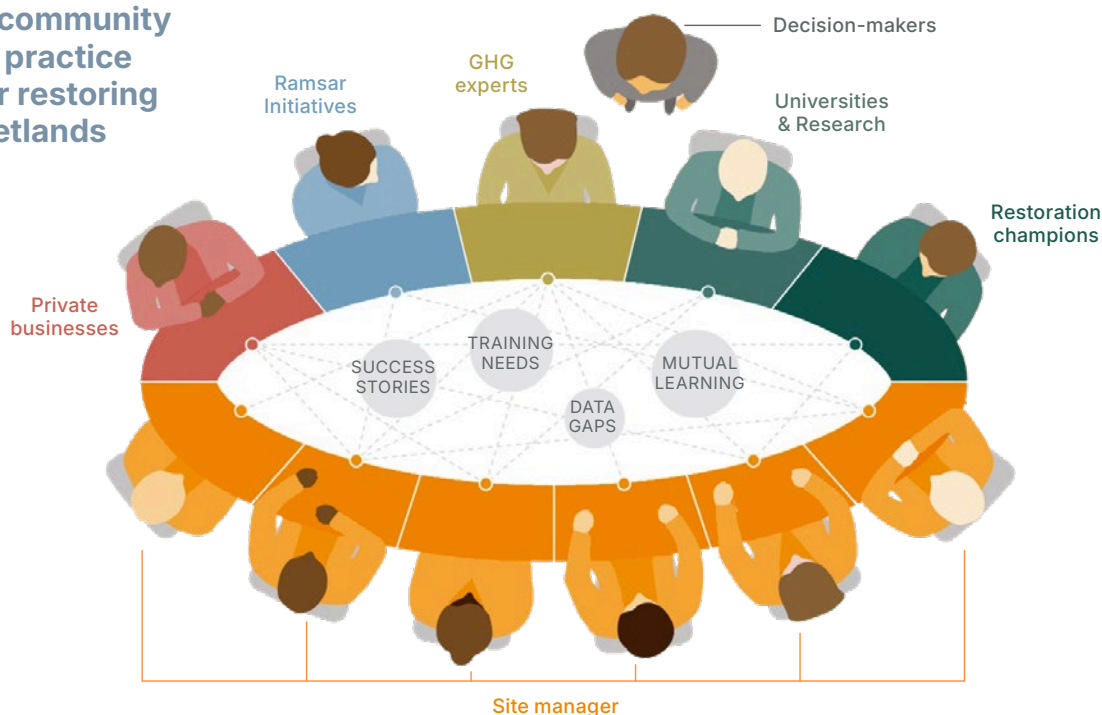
community
practice
r restoring
etlands

Decision-makers

GHG experts

Ramsar Initiatives

Universities & Research

Restoration champions

Private businesses

SUCCESS STORIES

TRAINING NEEDS

MUTUAL LEARNING

DATA GAPS

Site manager